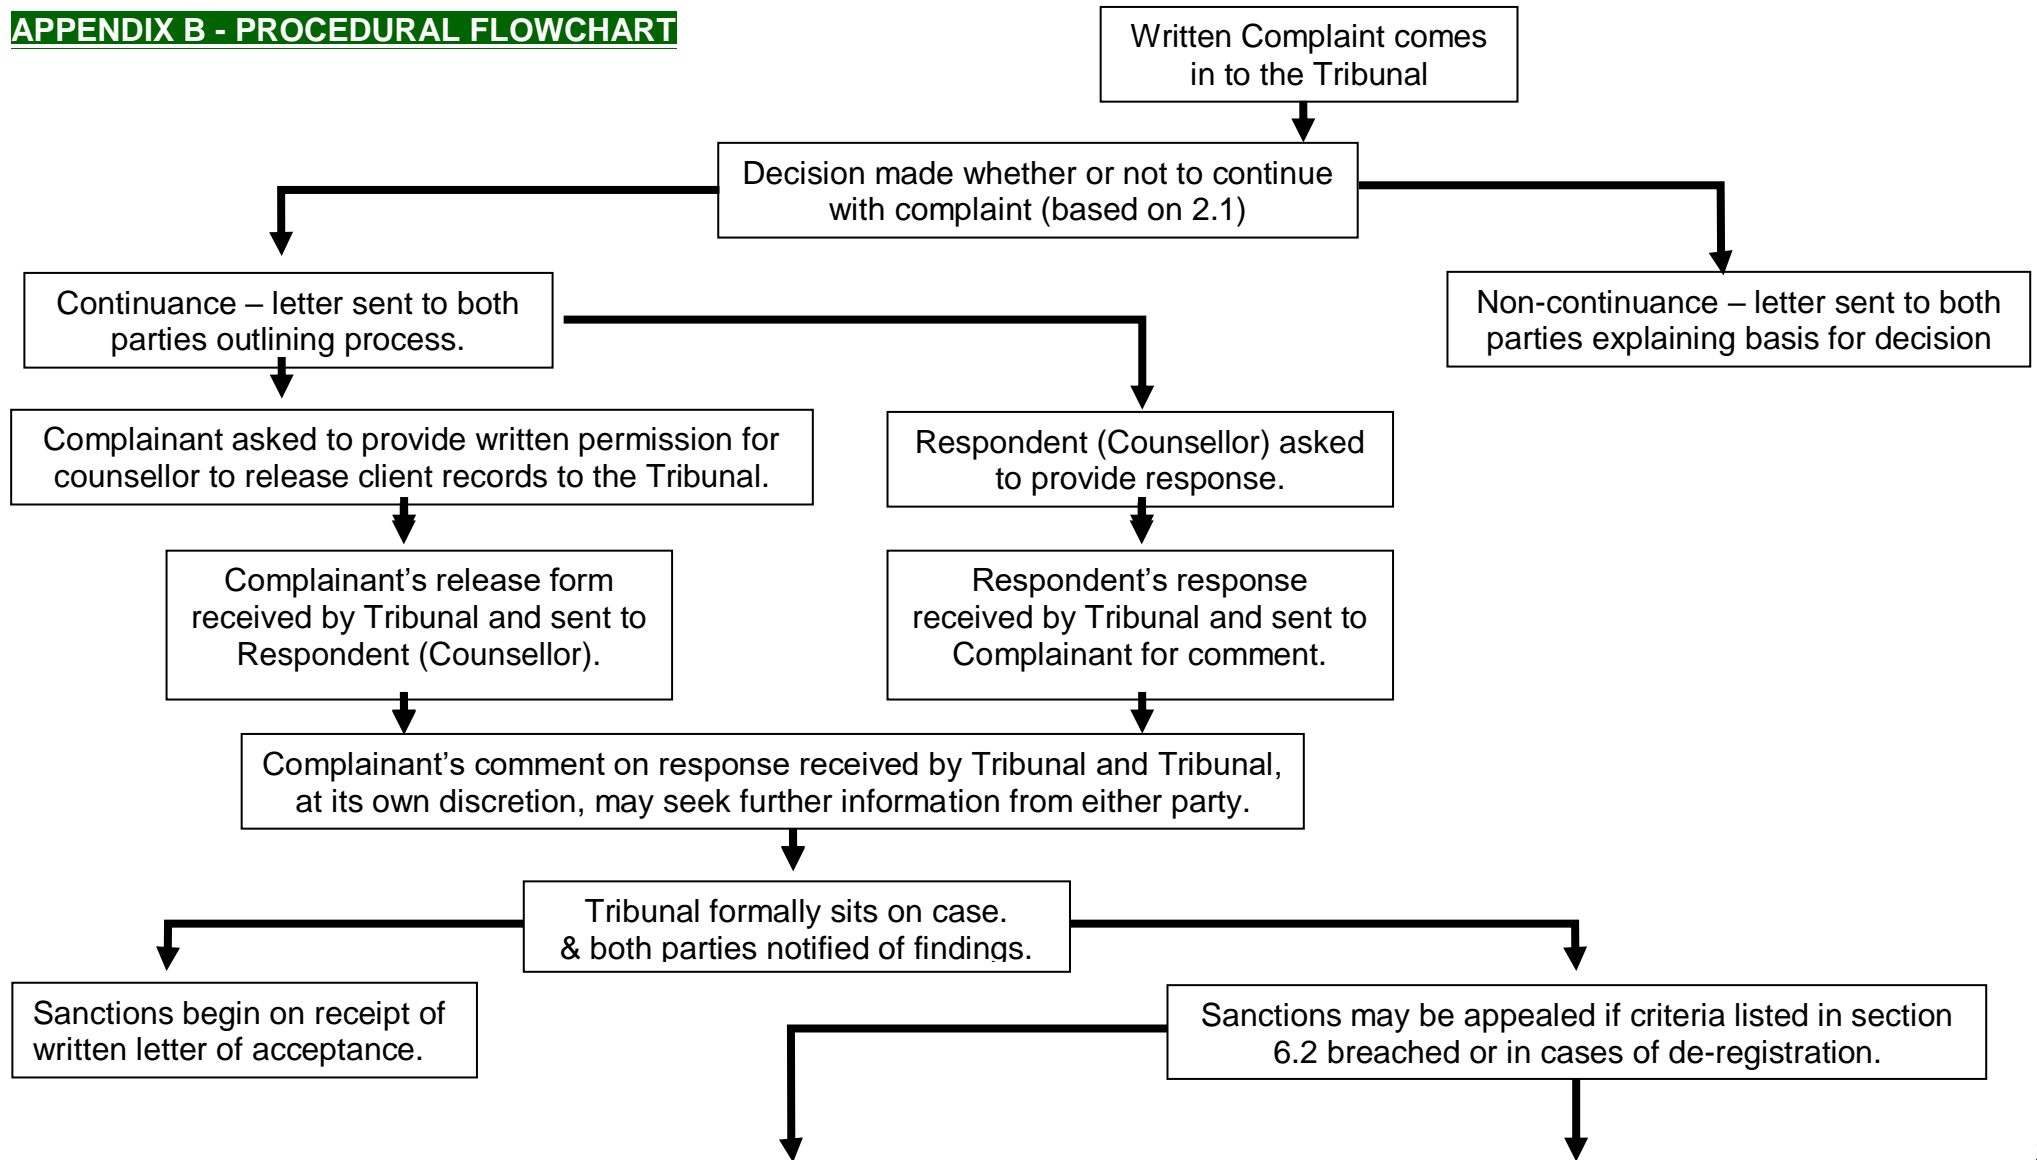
APPENDIX B - PROCEDURAL FLOWCHART

Written Complaint comes in to the Tribunal

Decision made whether or not to continue with complaint (based on 2.1)

Continuance – letter sent to both parties outlining process.

Non-continuance – letter sent to both parties explaining basis for decision

Complainant asked to provide written permission for counsellor to release client records to the Tribunal.

Respondent (Counsellor) asked to provide response.

Complainant's release form received by Tribunal and sent to Respondent (Counsellor).

Respondent's response received by Tribunal and sent to Complainant for comment.

Complainant's comment on response received by Tribunal and Tribunal, at its own discretion, may seek further information from either party.

Tribunal formally sits on case. & both parties notified of findings.

Sanctions begin on receipt of written letter of acceptance.

Sanctions may be appealed if criteria listed in section 6.2 breached or in cases of de-registration.